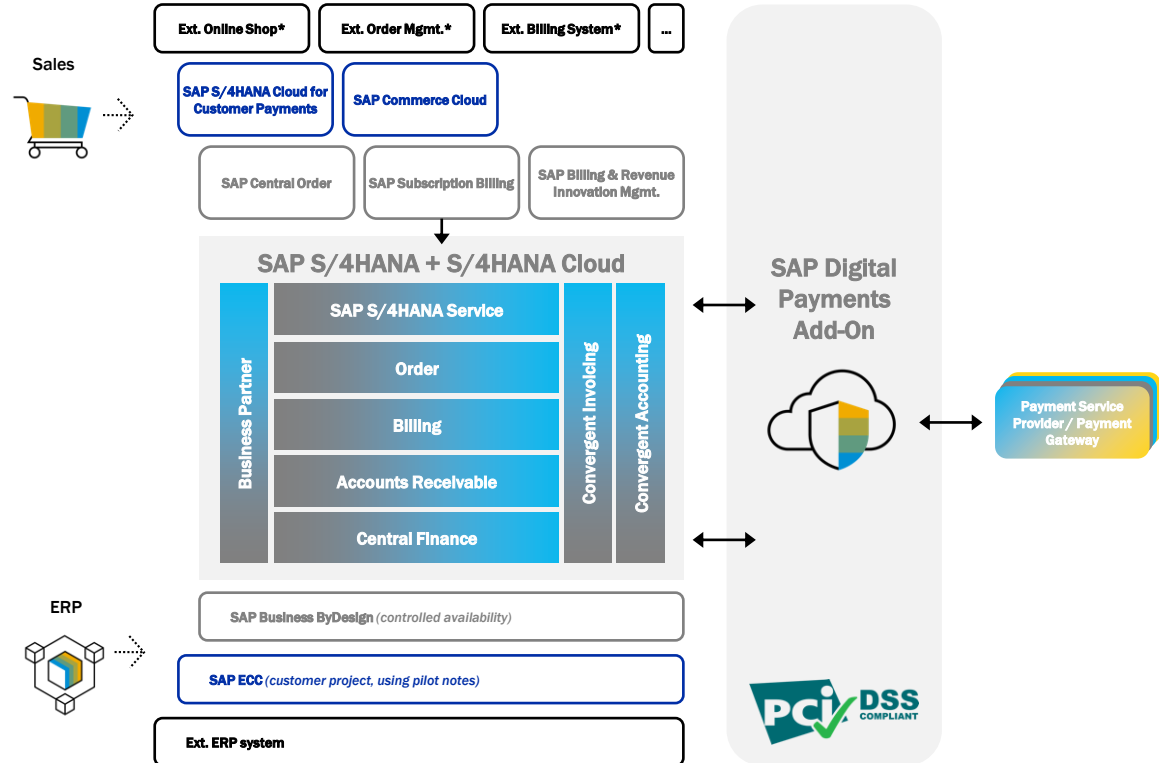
Ext. Online Shop*

Ext. Order Mgmt.*

Ext. Billing System*

...

Sales

SAP S/4HANA Cloud for Customer Payments

SAP Commerce Cloud

SAP Central Order

SAP Subscription Billing

SAP Billing & Revenue Innovation Mgmt.

SAP S/4HANA + S/4HANA Cloud

Business Partner

SAP S/4HANA Service

Order

Billing

Accounts Receivable

Central Finance

Convergent Invoicing

Convergent Accounting

SAP Digital Payments Add-On

Payment Service Provider / Payment Gateway

ERP

SAP Business ByDesign (controlled availability)

SAP ECC (customer project, using pilot notes)

Ext. ERP system

PCI DSS COMPLIANT